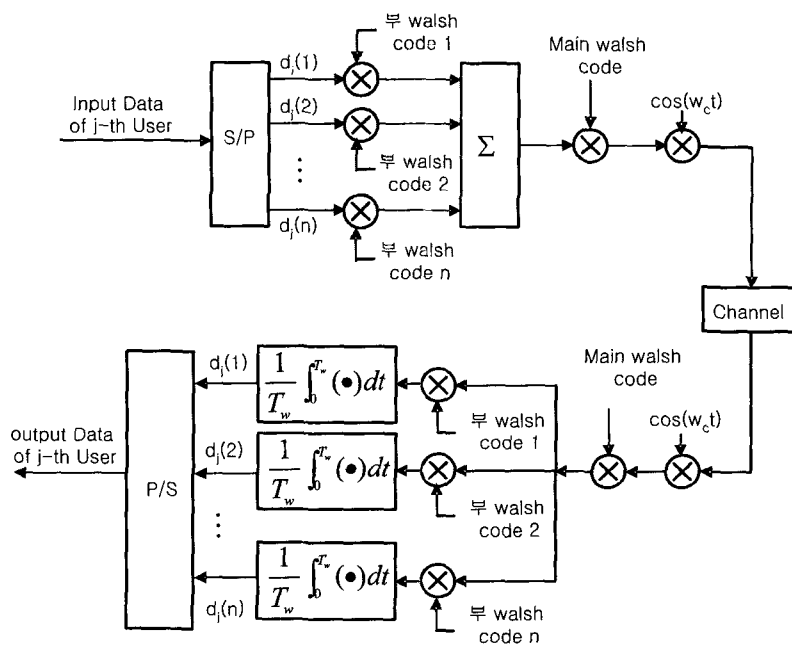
부 walsh code 1

Input Data of j-th User

S/P

$d_j(1)$

$d_j(2)$

⋮

$d_j(n)$

부 walsh code 2

부 walsh code n

$\Sigma$

Main walsh code

$\cos(w_c t)$

Channel

output Data of j-th User

P/S

$d_j(1)$

$d_j(2)$

⋮

$d_j(n)$

$\frac{1}{T_w}\int_0^{T_w}(\bullet)dt$

$\frac{1}{T_w}\int_0^{T_w}(\bullet)dt$

$\frac{1}{T_w}\int_0^{T_w}(\bullet)dt$

Main walsh code

$\cos(w_c t)$

부 walsh code 1

부 walsh code 2

부 walsh code n